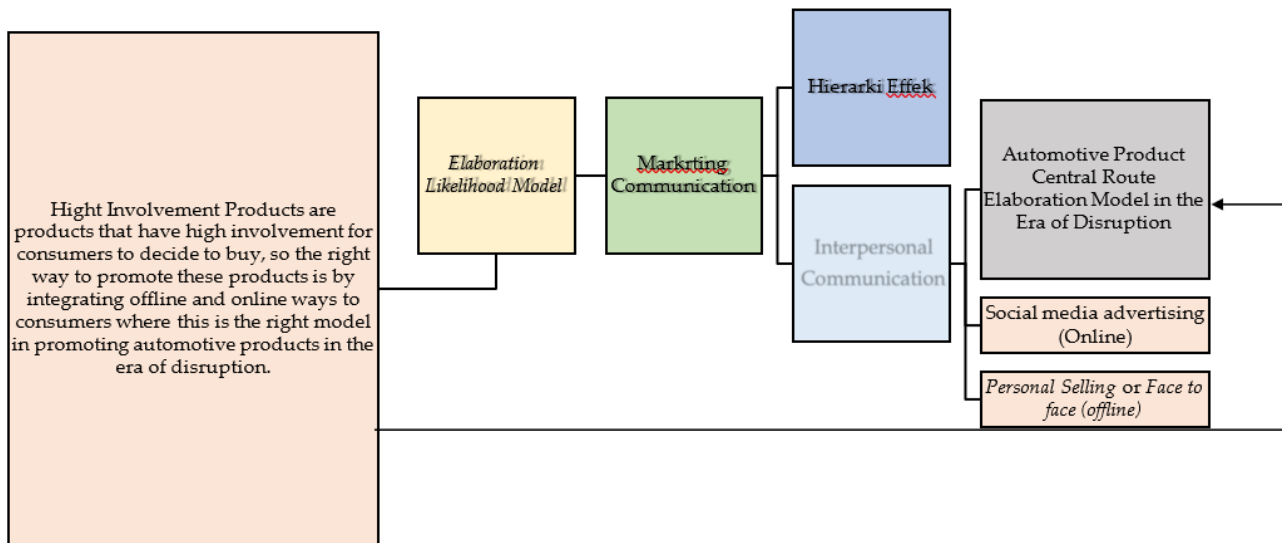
Hight Involvement Products are products that have high involvement for consumers to decide to buy, so the right way to promote these products is by integrating offline and online ways to consumers where this is the right model in promoting automotive products in the era of disruption.

*Elaboration Likelihood Model*

Markrting Communication

Hierarki Effek

Interpersonal Communication

Automotive Product Central Route Elaboration Model in the Era of Disruption

Social media advertising (Online)

*Personal Selling* or *Face to face (offline)*